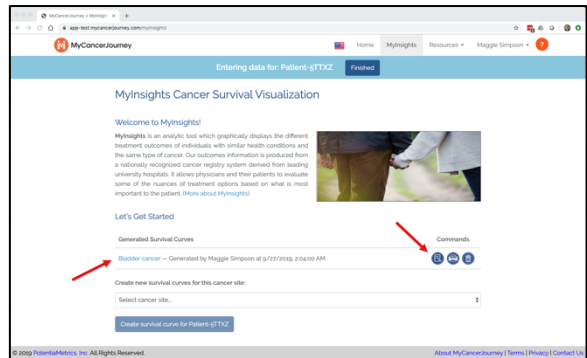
MyCancerJourney × MyInsigh ×

app-test.mycancerjourney.com/myinsights

MyCancerJourney

Home MyInsights Resources ▾ Maggie Simpson ▾ ?

Entering data for: Patient-5TTXZ Finished

MyInsights Cancer Survival Visualization

Welcome to MyInsights!

MyInsights is an analytic tool which graphically displays the different treatment outcomes of individuals with similar health conditions and the same type of cancer. Our outcomes information is produced from a nationally recognized cancer registry system derived from leading university hospitals. It allows physicians and their patients to evaluate some of the nuances of treatment options based on what is most important to the patient. (More about MyInsights)

Let's Get Started

| Generated Survival Curves | Commands |
|---|---|
| Bladder cancer — Generated by Maggie Simpson at 9/27/2019, 2:04:00 AM | |

Create new survival curves for this cancer site:

Select cancer site...

Create survival curve for Patient-5TTXZ

© 2019 PotentiaMetrics, Inc. All Rights Reserved.

About MyCancerJourney | Terms | Privacy | Contact Us